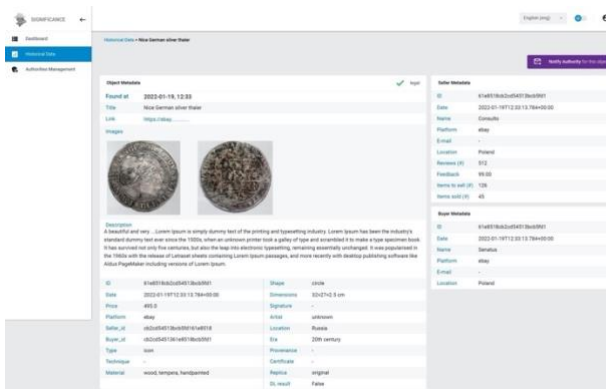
SIGNIFICANCE ←

Dashboard

Historical Data

Authorities Management

Historical Data • Nice German silver thaler

English (eng)

Notify Authority for this object

Object Metadata

legal

Found at 2022-01-19, 12:33

Title Nice German silver thaler

Link https://ebay..........

Images

Description
A beautiful and very ... Lorem Ipsum is simply dummy text of the printing and typesetting industry. Lorem Ipsum has been the industry's standard dummy text ever since the 1500s, when an unknown printer took a galley of type and scrambled it to make a type specimen book. It has survived not only five centuries, but also the leap into electronic typesetting, remaining essentially unchanged. It was popularised in the 1960s with the release of Letraset sheets containing Lorem Ipsum passages, and more recently with desktop publishing software like Aldus PageMaker including versions of Lorem Ipsum.

| ID | 61e6518cb2cd54513bcb5f61 | Shape | circle |
|---|---|---|---|
| Date | 2022-01-19T12:33:13.784+00:00 | Dimensions | 32x27x2.5 cm |
| Price | 465.0 | Signature | - |
| Platform | ebay | Artist | unknown |
| Seller_id | cb2cd54513bcb5f61b1e8518 | Location | Russia |
| Buyer_id | cb2cd54513b1e6518bcb5f61 | Era | 20th century |
| Type | icon | Provenance | - |
| Technique | - | Certificate | - |
| Material | wood, tempera, handpainted | Replica | original |
| | | DL result | False |

Seller Metadata

| ID | 61e6518cb2cd54513bcb5f61 |
|---|---|
| Date | 2022-01-19T12:33:13.784+00:00 |
| Name | Consulto |
| Platform | ebay |
| E-mail | - |
| Location | Poland |
| Reviews (#) | 512 |
| Feedback | 95.00 |
| Items to sell (#) | 126 |
| Items sold (#) | 45 |

Buyer Metadata

| ID | 61e6518cb2cd54513bcb5f61 |
|---|---|
| Date | 2022-01-19T12:33:13.784+00:00 |
| Name | Senatus |
| Platform | ebay |
| Email | - |
| Location | Poland |